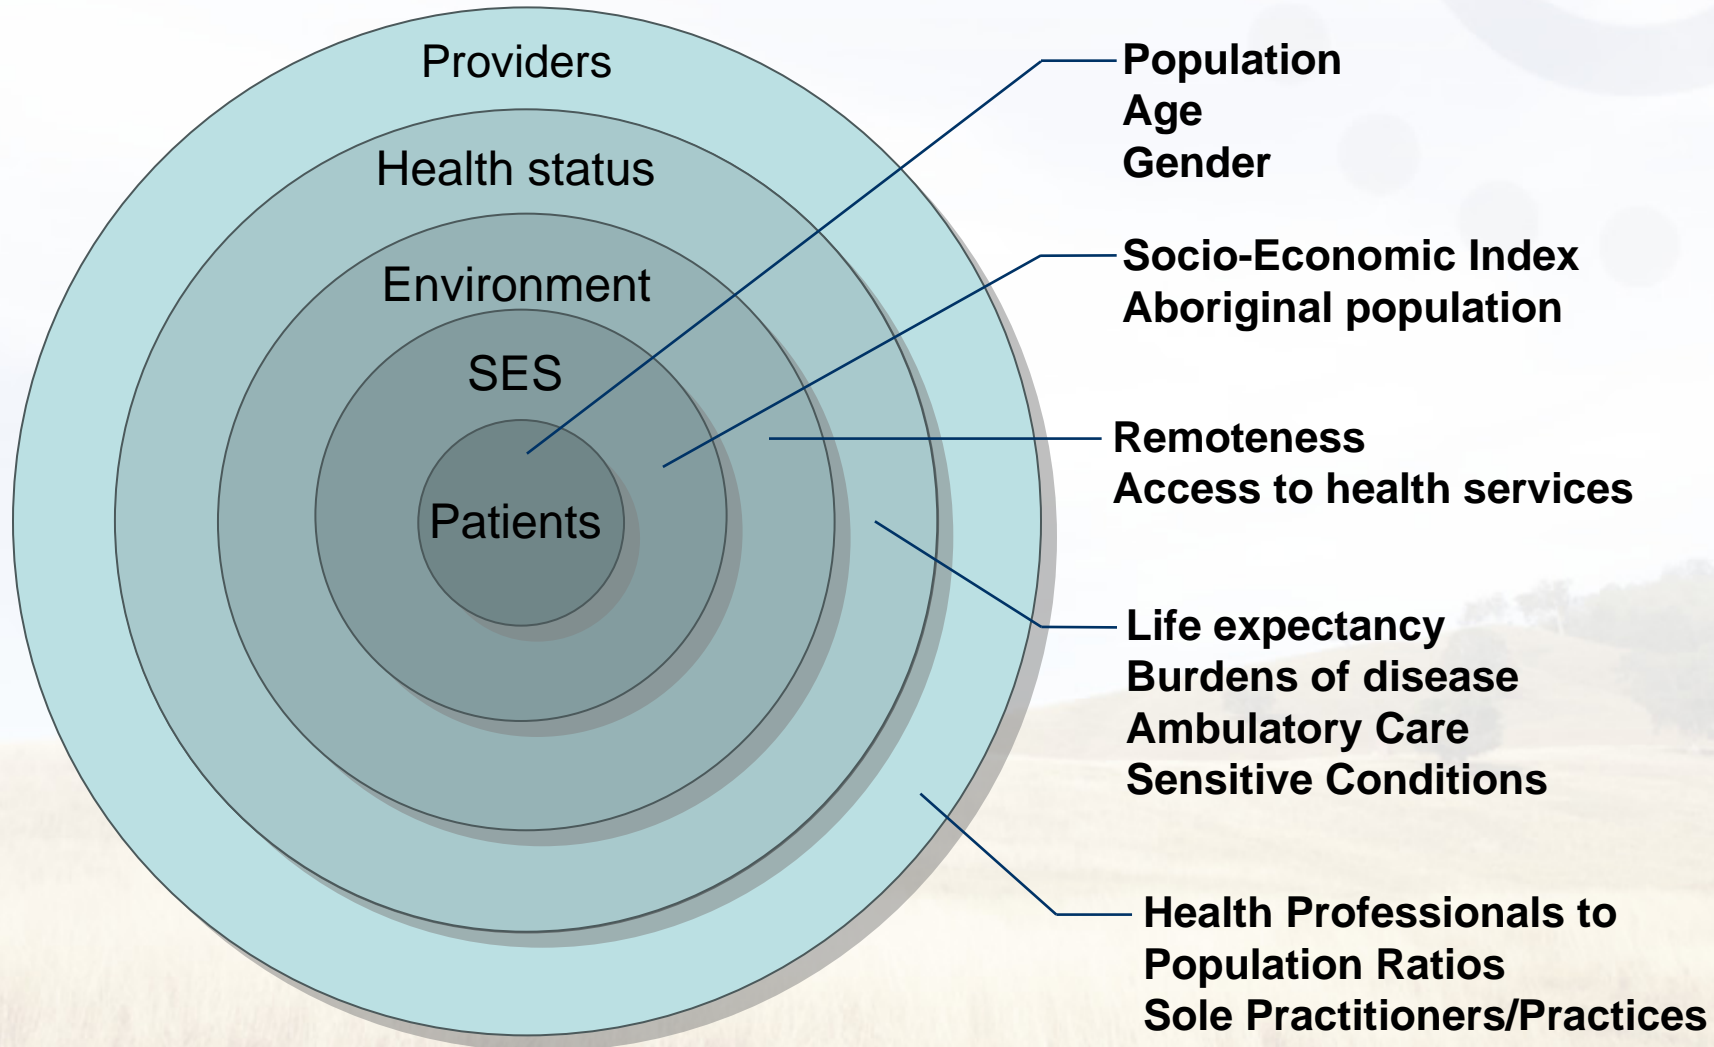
Providers

Health status

Environment

SES

Patients

Population
Age
Gender

Socio-Economic Index
Aboriginal population

Remoteness
Access to health services

Life expectancy
Burdens of disease
Ambulatory Care
Sensitive Conditions

Health Professionals to
Population Ratios
Sole Practitioners/Practices